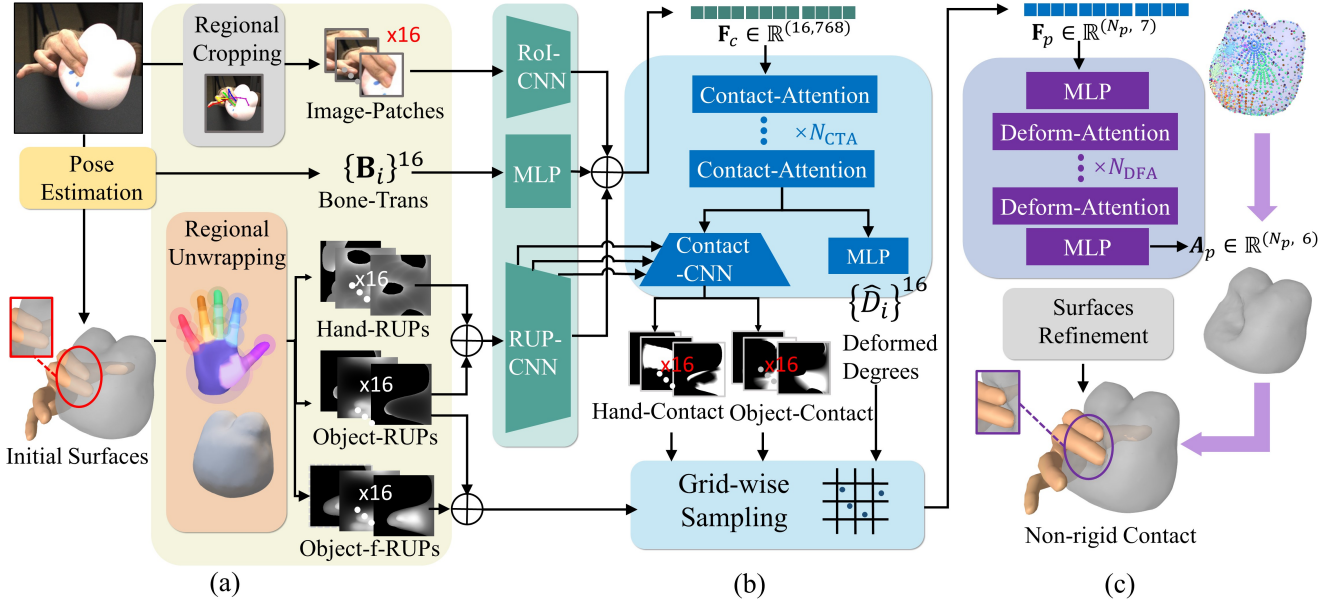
Regional Cropping

x16

Image-Patches

Pose Estimation

$\{\mathbf{B}_i\}^{16}$

Bone-Trans

Regional Unwrapping

x16

Hand-RUPs

x16

Object-RUPs

x16

Object-f-RUPs

Initial Surfaces

RoI-CNN

MLP

RUP-CNN

$\mathbf{F}_c \in \mathbb{R}^{(16,768)}$

Contact-Attention

$\times N_{\text{CTA}}$

Contact-Attention

Contact -CNN

MLP

$\{\widehat{D}_i\}^{16}$

Deformed Degrees

x16

x16

Hand-Contact

Object-Contact

Grid-wise Sampling

$\mathbf{F}_p \in \mathbb{R}^{(N_p,\ 7)}$

MLP

Deform-Attention

$\times N_{\text{DFA}}$

Deform-Attention

MLP

$\boldsymbol{A}_p \in \mathbb{R}^{(N_p,\ 6)}$

Surfaces Refinement

Non-rigid Contact

(a)

(b)

(c)